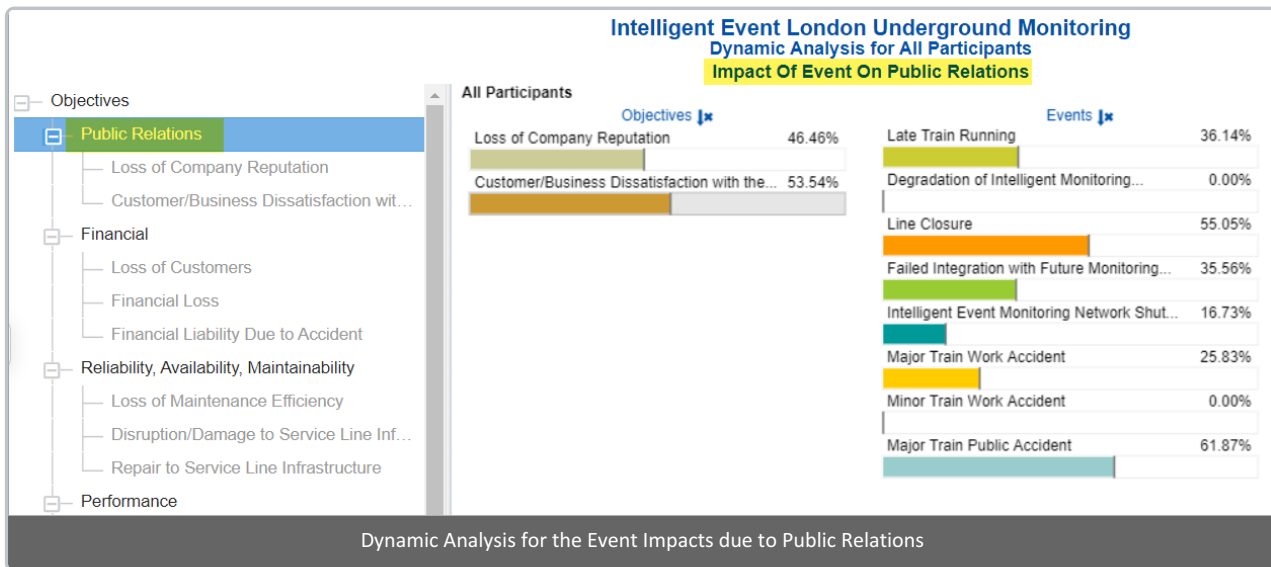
Intelligent Event London Underground Monitoring
Dynamic Analysis for All Participants
Impact Of Event On Public Relations

Objectives
Public Relations
Loss of Company Reputation
Customer/Business Dissatisfaction wit…
Financial
Loss of Customers
Financial Loss
Financial Liability Due to Accident
Reliability, Availability, Maintainability
Loss of Maintenance Efficiency
Disruption/Damage to Service Line Inf…
Repair to Service Line Infrastructure
Performance

All Participants

Objectives
Loss of Company Reputation 46.46%
Customer/Business Dissatisfaction with the... 53.54%

Events
Late Train Running 36.14%
Degradation of Intelligent Monitoring... 0.00%
Line Closure 55.05%
Failed Integration with Future Monitoring... 35.56%
Intelligent Event Monitoring Network Shut... 16.73%
Major Train Work Accident 25.83%
Minor Train Work Accident 0.00%
Major Train Public Accident 61.87%

Dynamic Analysis for the Event Impacts due to Public Relations